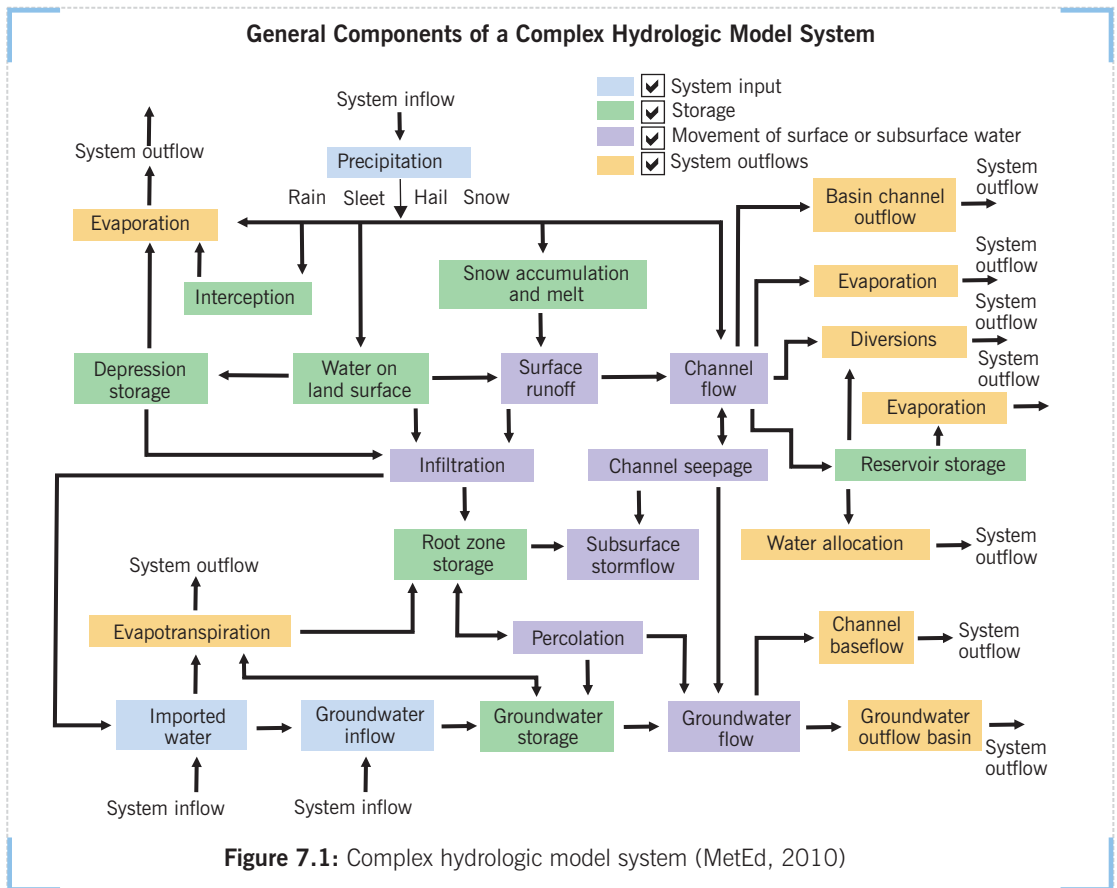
General Components of a Complex Hydrologic Model System

System input
Storage
Movement of surface or subsurface water
System outflows

System inflow

Precipitation

Rain Sleet Hail Snow

System outflow

Evaporation

Interception

Snow accumulation and melt

Basin channel outflow

System outflow

Evaporation

System outflow

Diversions

System outflow

System outflow

Evaporation

Depression storage

Water on land surface

Surface runoff

Channel flow

Infiltration

Channel seepage

Reservoir storage

Water allocation

System outflow

Root zone storage

Subsurface stormflow

System outflow

Evapotranspiration

Percolation

Channel baseflow

System outflow

Imported water

Groundwater inflow

Groundwater storage

Groundwater flow

Groundwater outflow basin

System outflow

System inflow

System inflow

Figure 7.1: Complex hydrologic model system (MetEd, 2010)